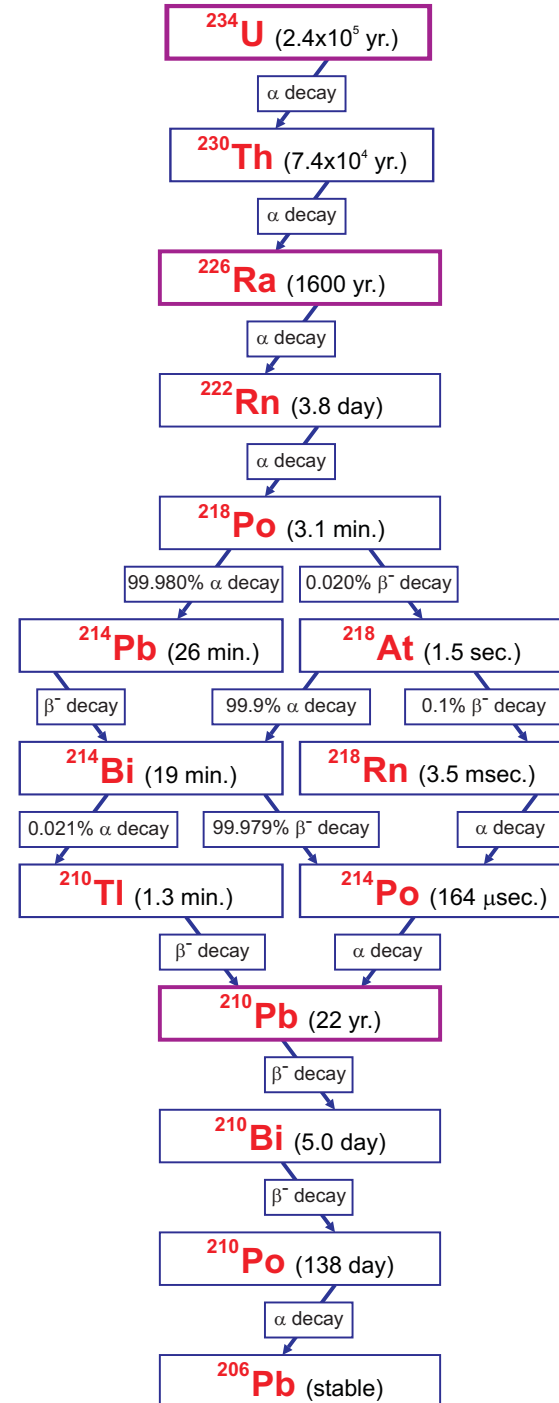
$^{234}$U (2.4x$10^5$ yr.)

$\alpha$ decay

$^{230}$Th (7.4x$10^4$ yr.)

$\alpha$ decay

$^{226}$Ra (1600 yr.)

$\alpha$ decay

$^{222}$Rn (3.8 day)

$\alpha$ decay

$^{218}$Po (3.1 min.)

99.980% $\alpha$ decay

0.020% $\beta^-$ decay

$^{214}$Pb (26 min.)

$^{218}$At (1.5 sec.)

$\beta^-$ decay

99.9% $\alpha$ decay

0.1% $\beta^-$ decay

$^{214}$Bi (19 min.)

$^{218}$Rn (3.5 msec.)

0.021% $\alpha$ decay

99.979% $\beta^-$ decay

$\alpha$ decay

$^{210}$Tl (1.3 min.)

$^{214}$Po (164 $\mu$sec.)

$\beta^-$ decay

$\alpha$ decay

$^{210}$Pb (22 yr.)

$\beta^-$ decay

$^{210}$Bi (5.0 day)

$\beta^-$ decay

$^{210}$Po (138 day)

$\alpha$ decay

$^{206}$Pb (stable)